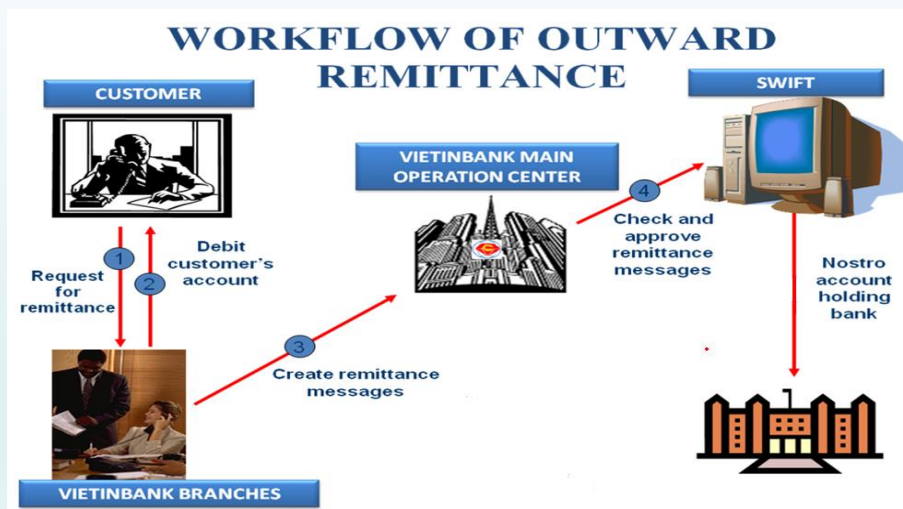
WORKFLOW OF OUTWARD REMITTANCE

CUSTOMER

SWIFT

VIETINBANK MAIN OPERATION CENTER

1
Request for remittance

2
Debit customer's account

4
Check and approve remittance messages

Nostro account holding bank

3
Create remittance messages

VIETINBANK BRANCHES